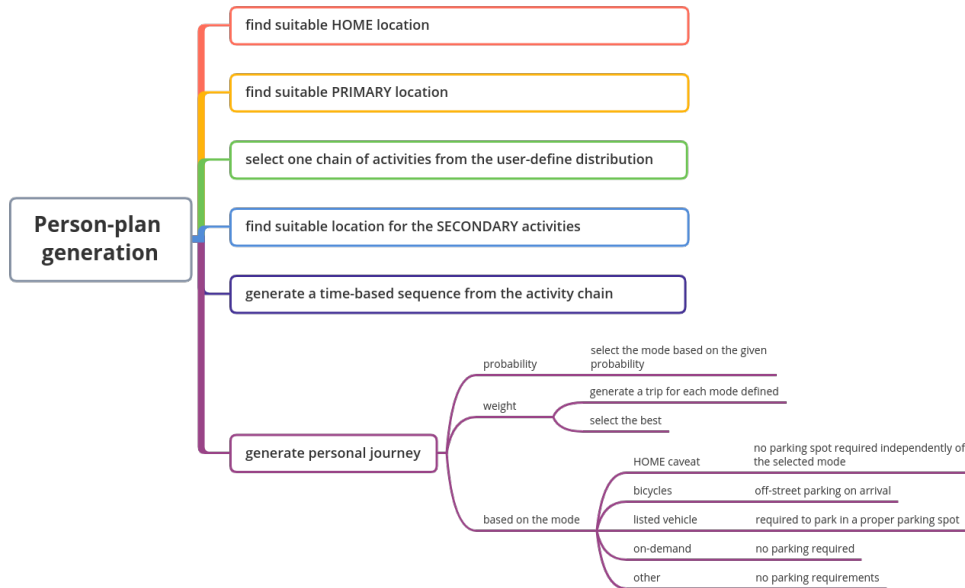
Person-plan generation

find suitable HOME location

find suitable PRIMARY location

select one chain of activities from the user-define distribution

find suitable location for the SECONDARY activities

generate a time-based sequence from the activity chain

generate personal journey

probability

select the mode based on the given probability

weight

generate a trip for each mode defined

select the best

based on the mode

HOME caveat

no parking spot required independently of the selected mode

bicycles

off-street parking on arrival

listed vehicle

required to park in a proper parking spot

on-demand

no parking required

other

no parking requirements